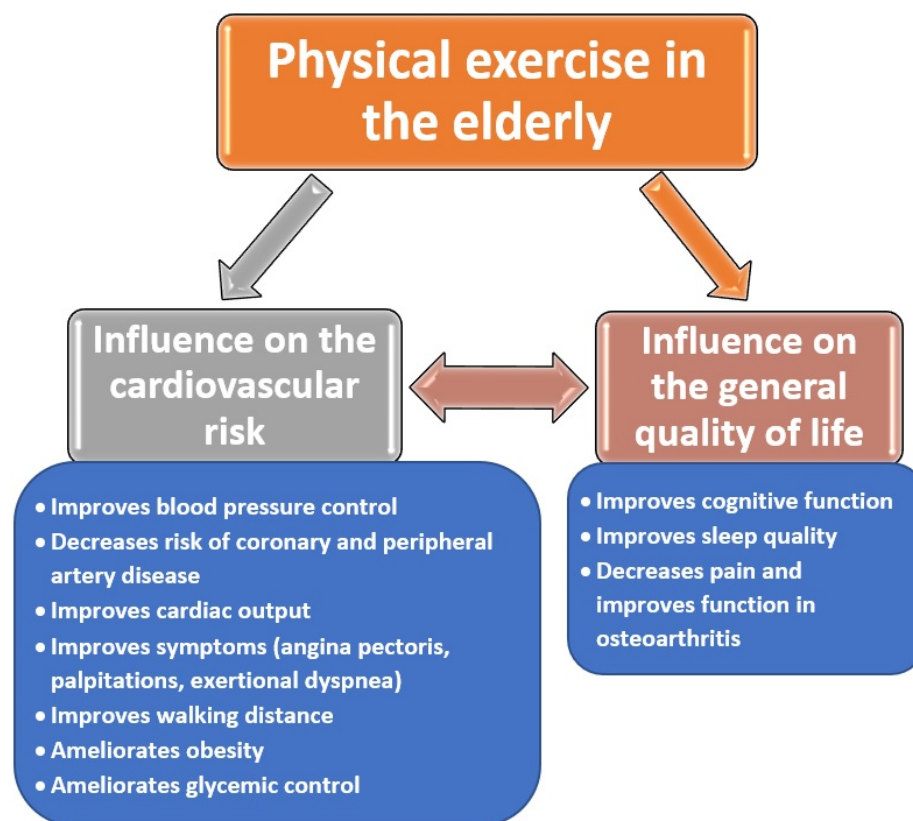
Physical exercise in the elderly

Influence on the cardiovascular risk

Influence on the general quality of life

• Improves blood pressure control
• Decreases risk of coronary and peripheral artery disease
• Improves cardiac output
• Improves symptoms (angina pectoris, palpitations, exertional dyspnea)
• Improves walking distance
• Ameliorates obesity
• Ameliorates glycemic control

• Improves cognitive function
• Improves sleep quality
• Decreases pain and improves function in osteoarthritis